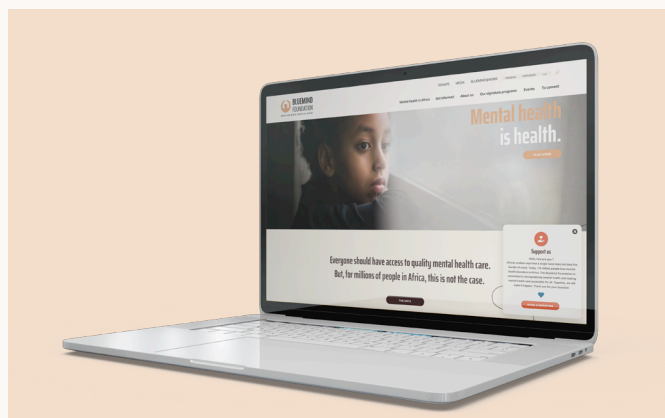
BLUEMIND FOUNDATION

Mental health in Africa   Get informed   About us   Our signature programs   Events   To connect

Mental health is health.

Everyone should have access to quality mental health care. But, for millions of people in Africa, this is not the case.

Support us

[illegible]